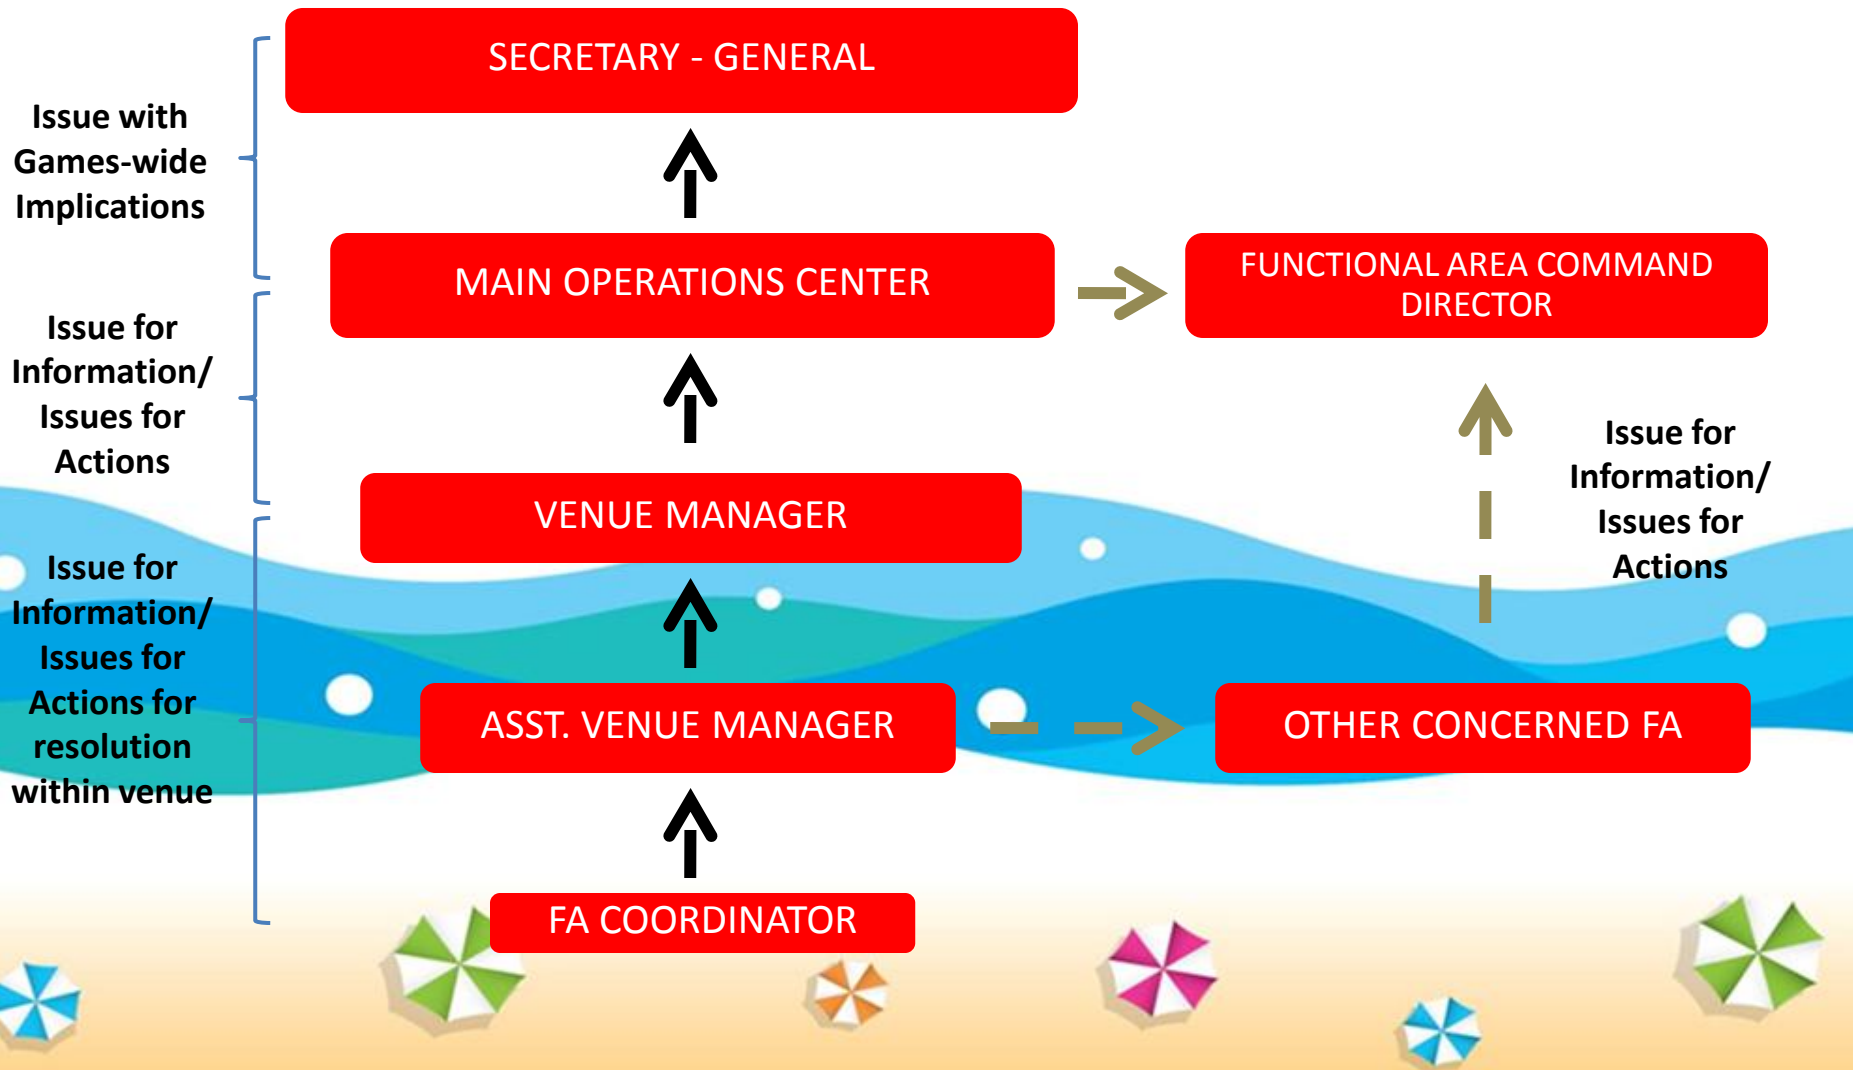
SECRETARY - GENERAL

Issue with Games-wide Implications

MAIN OPERATIONS CENTER

FUNCTIONAL AREA COMMAND DIRECTOR

Issue for Information/ Issues for Actions

VENUE MANAGER

Issue for Information/ Issues for Actions

Issue for Information/ Issues for Actions for resolution within venue

ASST. VENUE MANAGER

OTHER CONCERNED FA

FA COORDINATOR